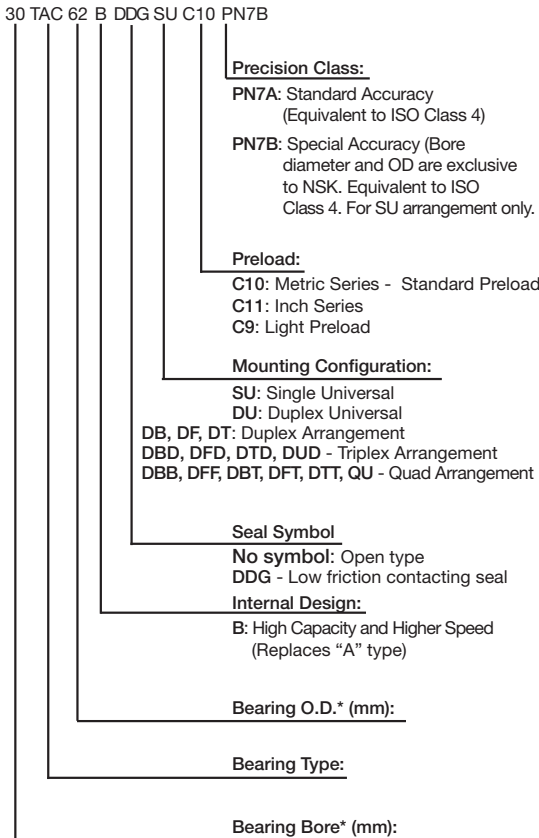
30 TAC 62 B DDG SU C10 PN7B

Precision Class:

PN7A: Standard Accuracy (Equivalent to ISO Class 4)

PN7B: Special Accuracy (Bore diameter and OD are exclusive to NSK. Equivalent to ISO Class 4. For SU arrangement only.

Preload:

C10: Metric Series - Standard Preload
C11: Inch Series
C9: Light Preload

Mounting Configuration:

SU: Single Universal
DU: Duplex Universal
DB, DF, DT: Duplex Arrangement
DBD, DFD, DTD, DUD - Triplex Arrangement
DBB, DFF, DBT, DFT, DTT, QU - Quad Arrangement

Seal Symbol

No symbol: Open type
DDG - Low friction contacting seal

Internal Design:

B: High Capacity and Higher Speed (Replaces "A" type)

Bearing O.D.* (mm):

Bearing Type:

Bearing Bore* (mm):